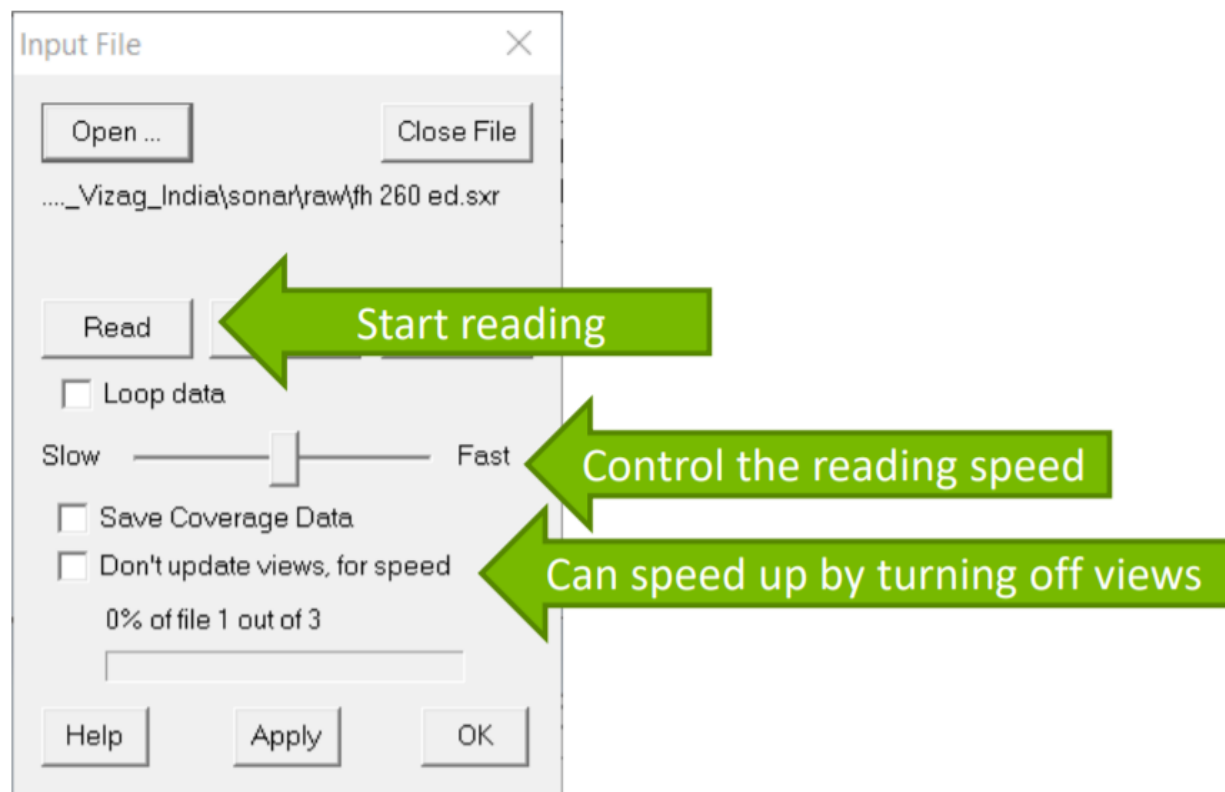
Input File

Open ...

Close File

...._Vizag_India\sonar\raw\fh 260 ed.sxr

Read

Start reading

Loop data

Slow

Fast

Control the reading speed

Save Coverage Data

Don't update views, for speed

Can speed up by turning off views

0% of file 1 out of 3

Help

Apply

OK